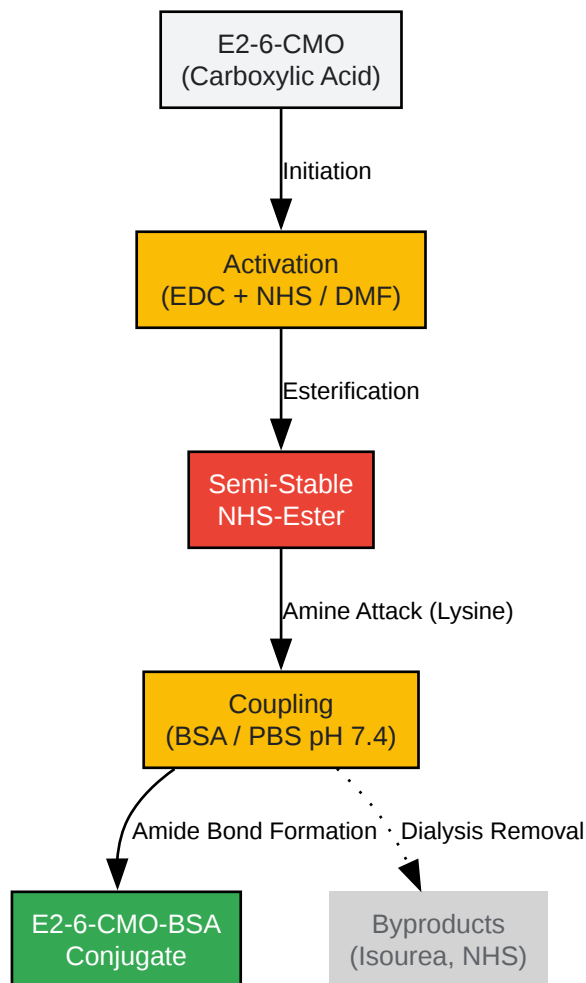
E2-6-CMO
(Carboxylic Acid)

Initiation

Activation
(EDC + NHS / DMF)

Esterification

Semi-Stable
NHS-Ester

Amine Attack (Lysine)

Coupling
(BSA / PBS pH 7.4)

Amide Bond Formation

Dialysis Removal

E2-6-CMO-BSA
Conjugate

Byproducts
(Isourea, NHS)